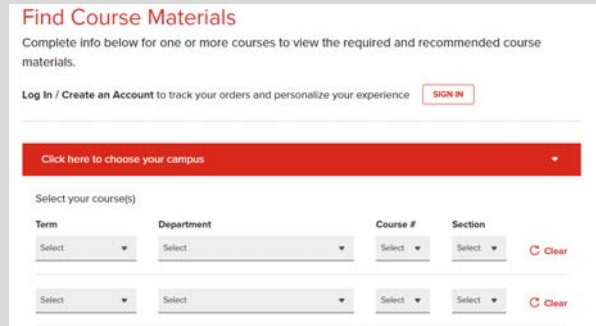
Find Course Materials

Complete info below for one or more courses to view the required and recommended course materials.

Log In / Create an Account to track your orders and personalize your experience SIGN IN

Click here to choose your campus

Select your course(s)

| Term | Department | Course # | Section | |
|---|---|---|---|---|
| Select | Select | Select | Select | C Clear |
| Select | Select | Select | Select | C Clear |